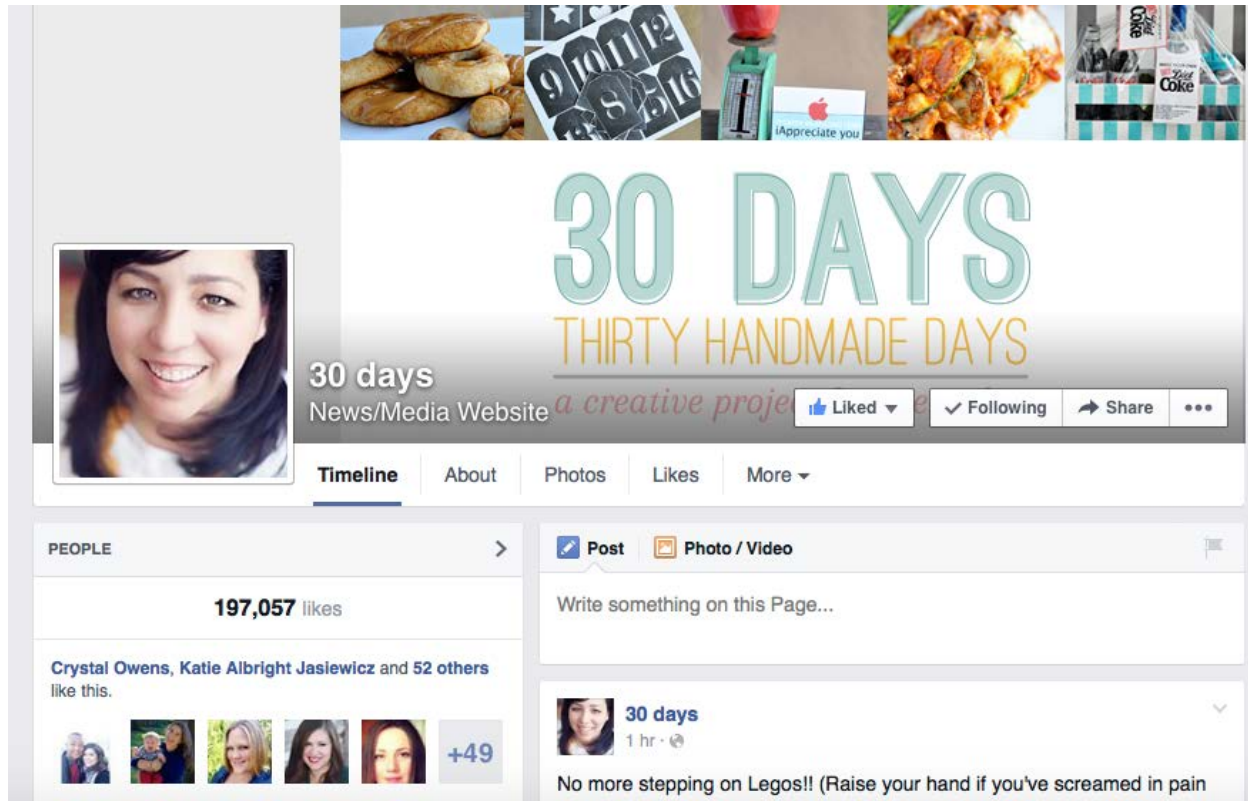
9 10 11 12 8 15 16

iAppreciate you

Diet Coke

Diet Coke

30 DAYS
THIRTY HANDMADE DAYS
a creative proje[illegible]

30 days
News/Media Website

Liked ▾ ✓ Following Share •••

Timeline About Photos Likes More ▾

PEOPLE >

197,057 likes

Crystal Owens, Katie Albright Jasiewicz and 52 others like this.

+49

Post Photo / Video

Write something on this Page...

30 days
1 hr ·

No more stepping on Legos!! (Raise your hand if you've screamed in pain